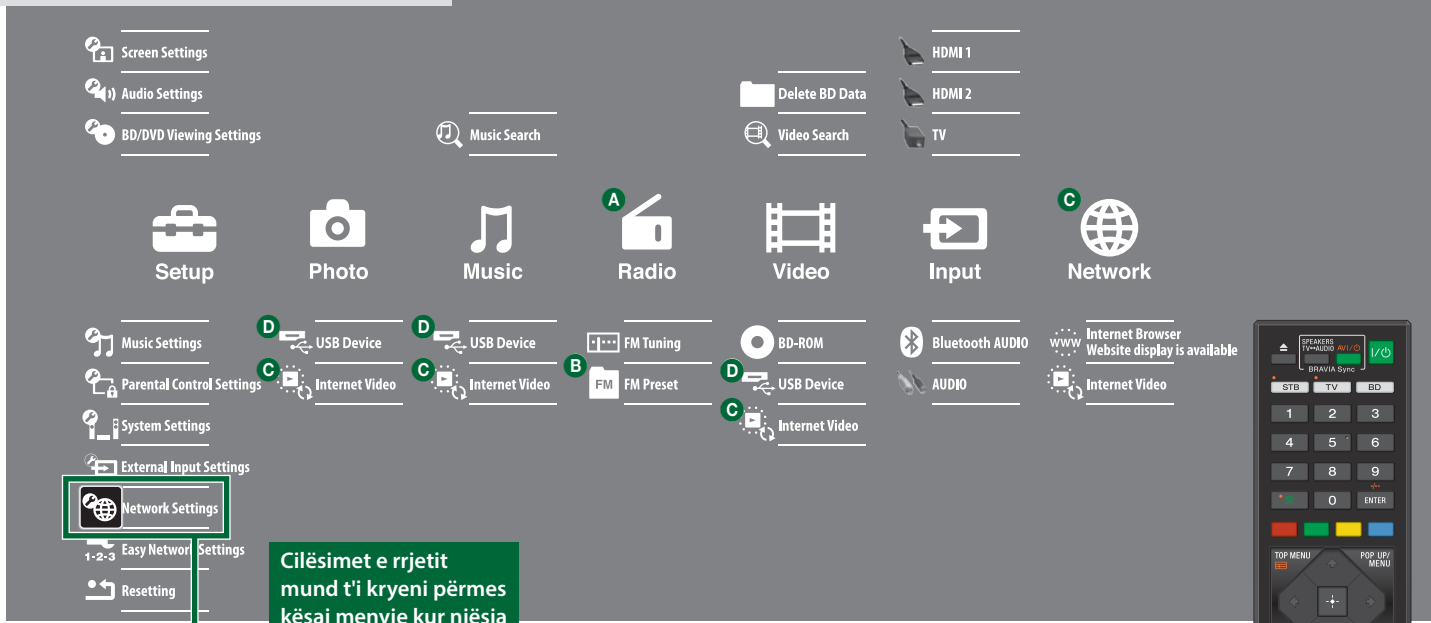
Screen Settings
Audio Settings
BD/DVD Viewing Settings
Music Search
Delete BD Data
Video Search
HDMI 1
HDMI 2
TV

A
C
Setup
Photo
Music
Radio
Video
Input
Network

Music Settings
Parental Control Settings
System Settings
External Input Settings
Network Settings
1-2-3 Easy Network Settings
Resetting

D USB Device
C Internet Video

D USB Device
C Internet Video

FM Tuning
B FM FM Preset

BD-ROM
D USB Device
C Internet Video

Bluetooth AUDIO
AUDIO

WWW Internet Browser
Website display is available
Internet Video

Cilësimet e rrjetit mund t'i kryeni përmes kësaj menyje kur një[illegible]

SPEAKERS TV↔AUDIO AV/⏻
BRAVIA Sync
I/⏻
STB TV BD
1 2 3
4 5 6
7 8 9
0 ENTER
TOP MENU
POP UP/ MENU